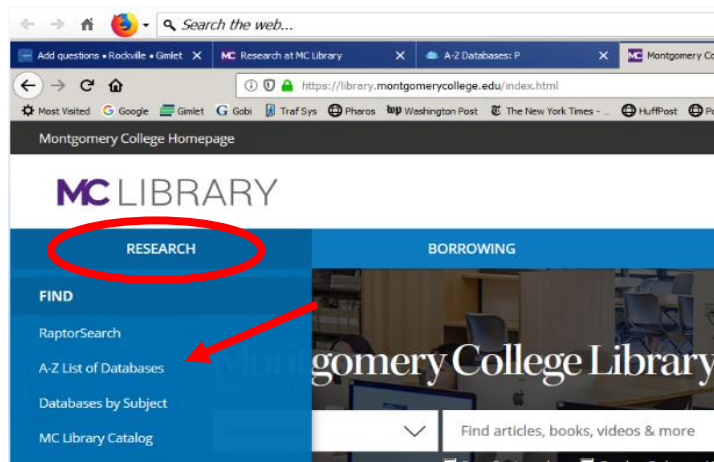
Search the web...

Add questions • Rockville • Gimlet ✕
MC Research at MC Library ✕
A-Z Databases: P ✕
MC Montgomery Co

https://library.montgomerycollege.edu/index.html

Most Visited G Google Gimlet G Gobi Traf Sys Pharos Washington Post The New York Times - ... HuffPost

Montgomery College Homepage

MC LIBRARY

RESEARCH

BORROWING

FIND

RaptorSearch

A-Z List of Databases

Databases by Subject

MC Library Catalog

Montgomery College Library

Find articles, books, videos & more